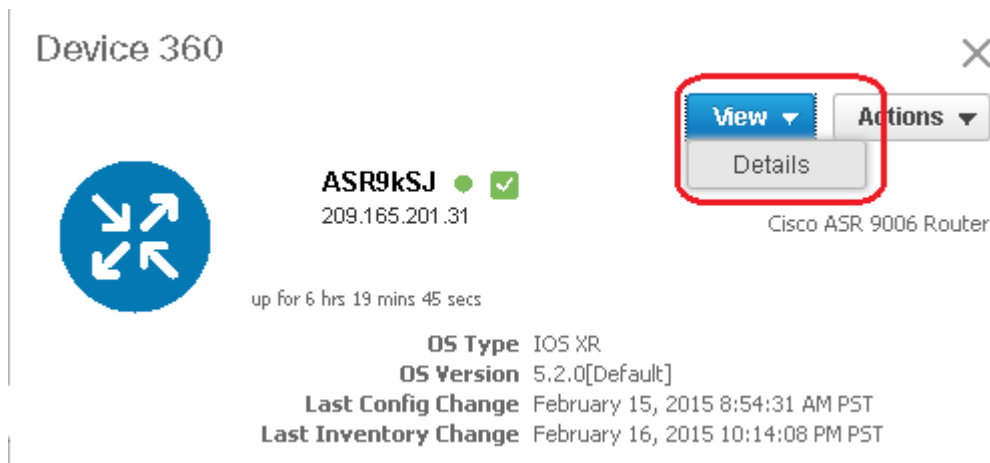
Device 360

View ▾

Actions ▾

Details

ASR9kSJ

209.165.201.31

Cisco ASR 9006 Router

up for 6 hrs 19 mins 45 secs

OS Type IOS XR

OS Version 5.2.0[Default]

Last Config Change February 15, 2015 8:54:31 AM PST

Last Inventory Change February 16, 2015 10:14:08 PM PST